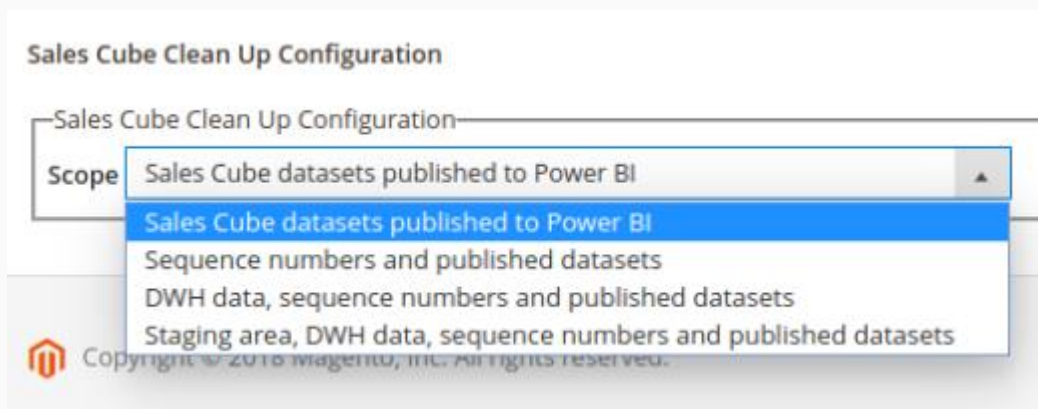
Sales Cube Clean Up Configuration

Sales Cube Clean Up Configuration

Scope Sales Cube datasets published to Power BI

Sales Cube datasets published to Power BI
Sequence numbers and published datasets
DWH data, sequence numbers and published datasets
Staging area, DWH data, sequence numbers and published datasets

Copyright © 2018 Magento, Inc. All rights reserved.